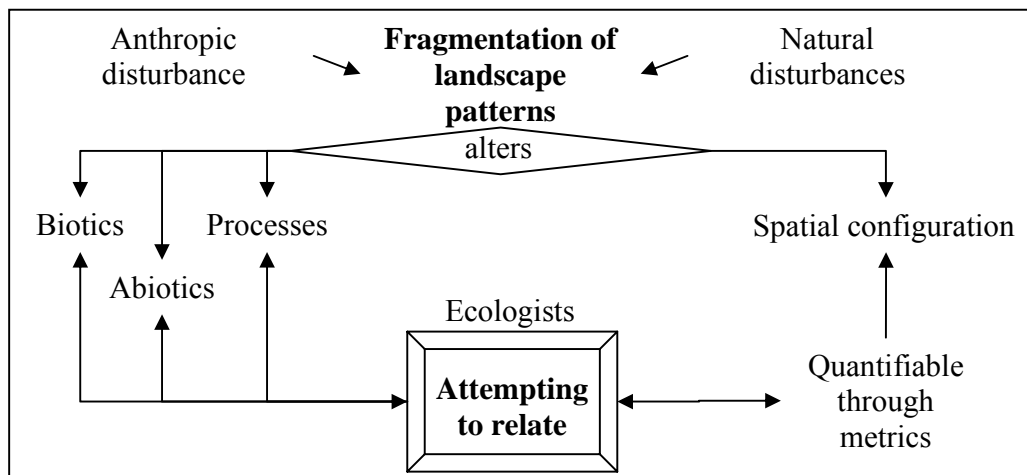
Anthropic disturbance

**Fragmentation of landscape patterns**

Natural disturbances

alters

Biotics

Abiotics

Processes

Spatial configuration

Ecologists

**Attempting to relate**

Quantifiable through metrics